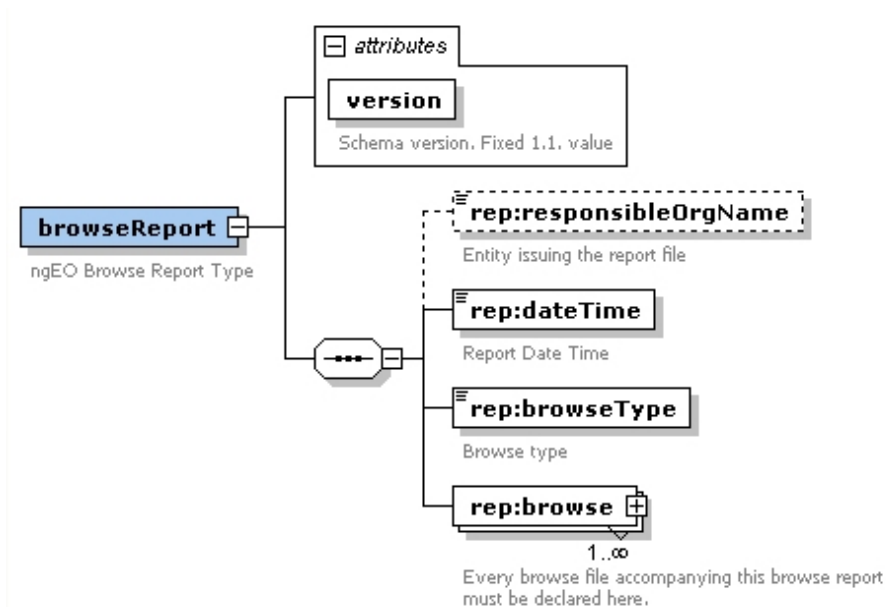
attributes

version

Schema version. Fixed 1.1. value

browseReport

ngEO Browse Report Type

rep:responsibleOrgName

Entity issuing the report file

rep:dateTime

Report Date Time

rep:browseType

Browse type

rep:browse

1..∞

Every browse file accompanying this browse report must be declared here.